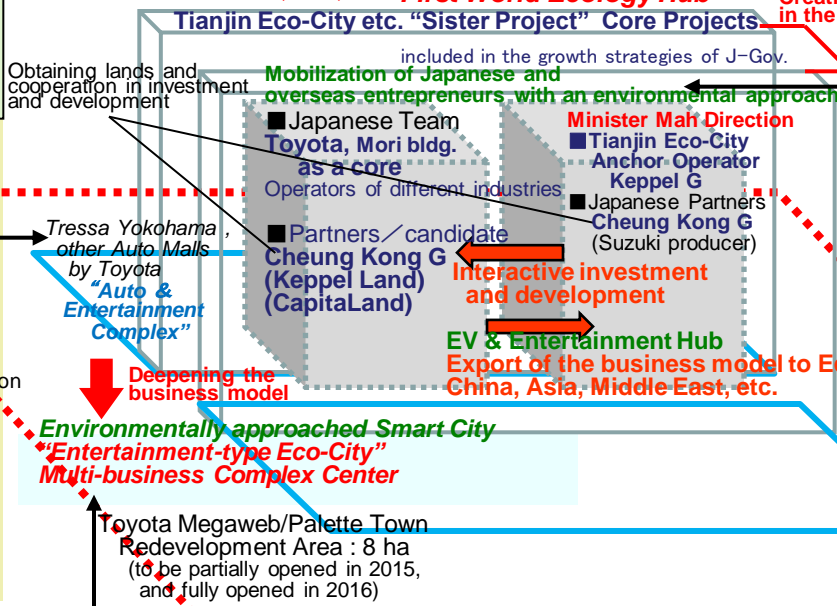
Tianjin Eco-City etc. "Sister Project" Core Projects

included in the growth strategies of J-Gov.

Obtaining lands and cooperation in investment and development

Mobilization of Japanese and overseas entrepreneurs with an environmental approach

■Japanese Team
Toyota, Mori bldg. as a core
Operators of different industries

Minister Mah Direction
■Tianjin Eco-City Anchor Operator Keppel G
■Japanese Partners
Cheung Kong G
(Suzuki producer)

■Partners／candidate
Cheung Kong G
(Keppel Land)
(CapitaLand)

Interactive investment and development

Tressa Yokohama , other Auto Malls by Toyota
"Auto & Entertainment Complex"

EV & Entertainment Hub
Export of the business model to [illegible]
China, Asia, Middle East, etc.

on

Deepening the business model

Environmentally approached Smart City
"Entertainment-type Eco-City"
Multi-business Complex Center

Toyota Megaweb/Palette Town Redevelopment Area : 8 ha
(to be partially opened in 2015, and fully opened in 2016)